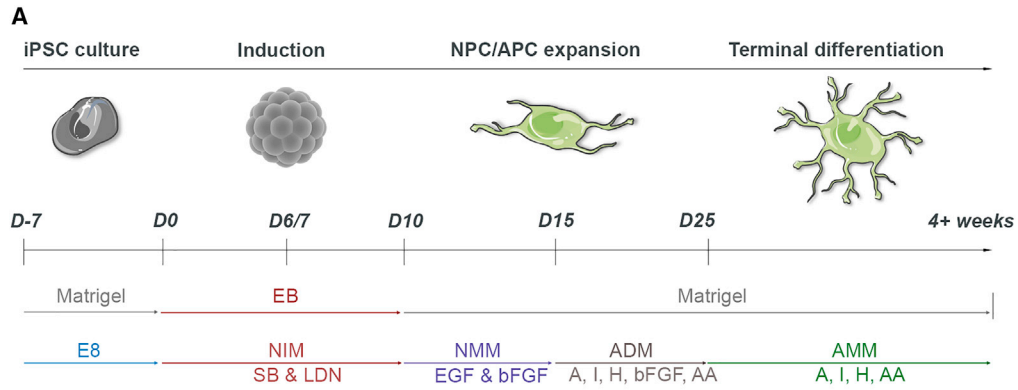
A

iPSC culture

Induction

NPC/APC expansion

Terminal differentiation

D-7

D0

D6/7

D10

D15

D25

4+ weeks

Matrigel

EB

Matrigel

E8

NIM

SB & LDN

NMM

EGF & bFGF

ADM

A, I, H, bFGF, AA

AMM

A, I, H, AA